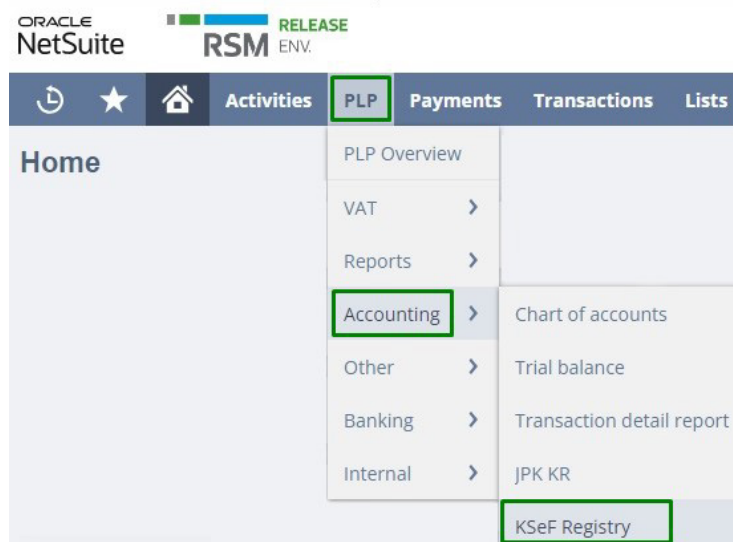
ORACLE
NetSuite

RSM RELEASE ENV.

Activities PLP Payments Transactions Lists

Home

PLP Overview
VAT
Reports
Accounting
Other
Banking
Internal

Chart of accounts
Trial balance
Transaction detail report
JPK KR
KSeF Registry